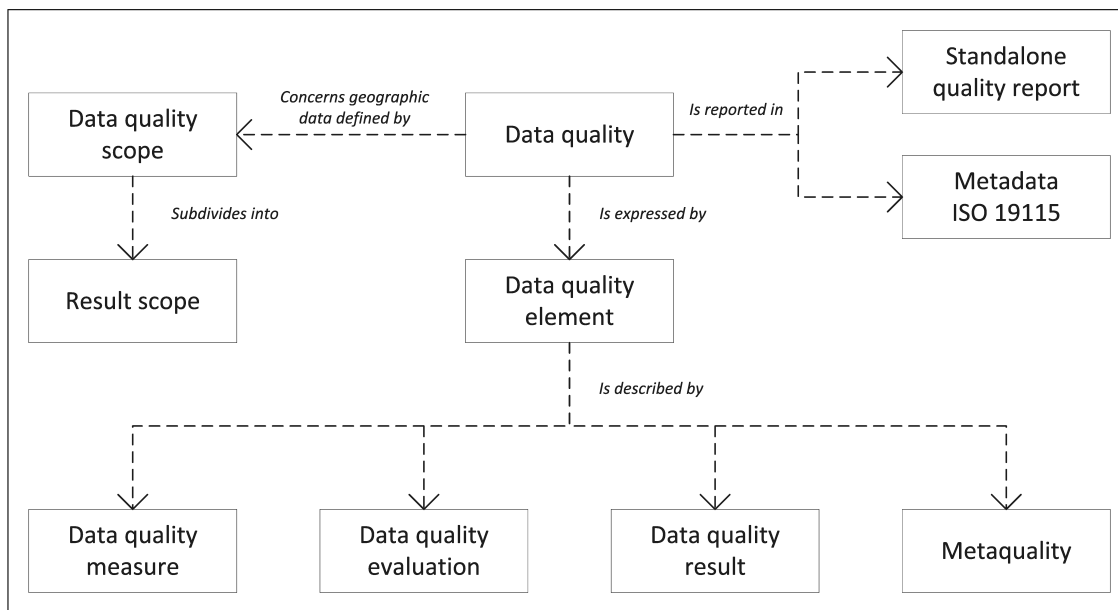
Data quality scope

Concerns geographic data defined by

Data quality

Is reported in

Standalone quality report

Metadata ISO 19115

Subdivides into

Is expressed by

Result scope

Data quality element

Is described by

Data quality measure

Data quality evaluation

Data quality result

Metaquality